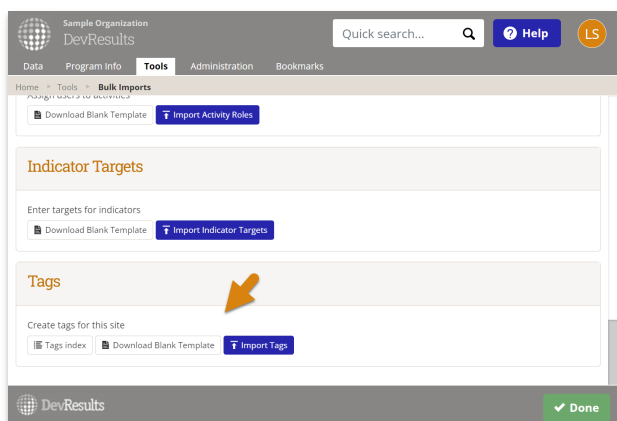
Sample Organization
DevResults

Quick search...

Help

LS

Data Program Info Tools Administration Bookmarks

Home > Tools > Bulk Imports

Assign users to activities

Download Blank Template Import Activity Roles

Indicator Targets

Enter targets for indicators

Download Blank Template Import Indicator Targets

Tags

Create tags for this site

Tags index Download Blank Template Import Tags

DevResults

Done